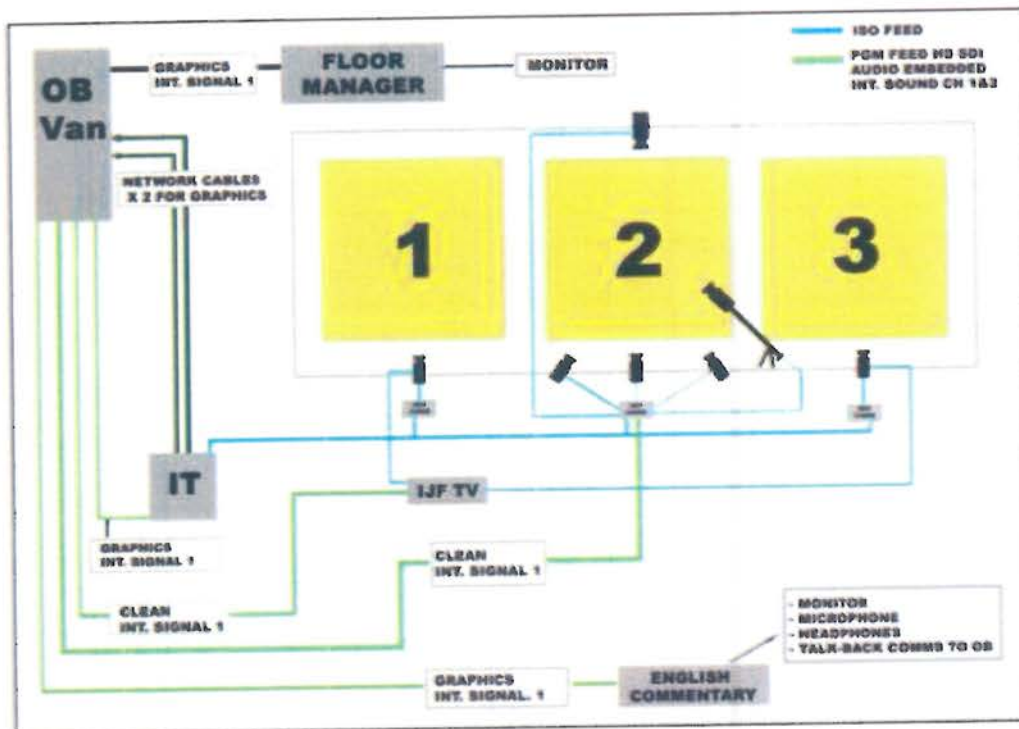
ISO FEED

PGM FEED HD SDI AUDIO EMBEDDED INT. SOUND CH 1&2

OB Van

GRAPHICS INT. SIGNAL 1

FLOOR MANAGER

MONITOR

NETWORK CABLES X 2 FOR GRAPHICS

1

2

3

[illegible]

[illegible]

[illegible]

IT

IJF TV

GRAPHICS INT. SIGNAL 1

CLEAN INT. SIGNAL 1

CLEAN INT. SIGNAL 1

- MONITOR
- MICROPHONE
- HEADPHONES
- TALK-BACK COMMS TO OB

GRAPHICS INT. SIGNAL. 1

ENGLISH COMMENTARY